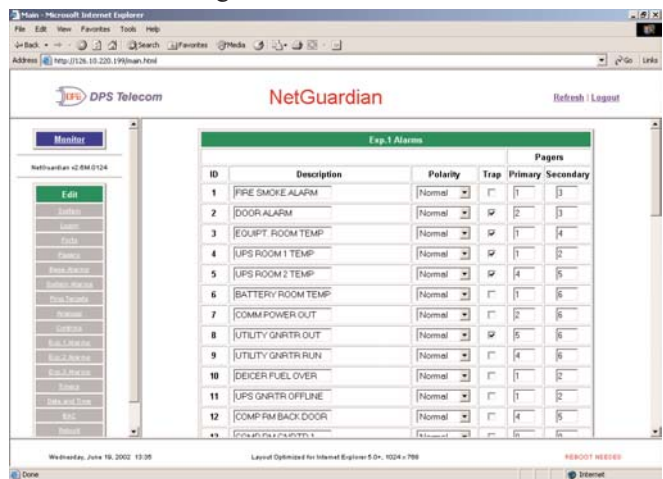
Main - Microsoft Internet Explorer

File Edit View Favorites Tools Help

Back Search Favorites Media

Address http://126.10.220.199/main.html

Go Links

DPS Telecom

NetGuardian

Refresh | Logout

Monitor

NetGuardian v2.6M.0124

Edit

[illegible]

Exp.1 Alarms

| ID | Description | Polarity | Trap | Pagers Primary | Pagers Secondary |
|---|---|---|---|---|---|
| 1 | FIRE SMOKE ALARM | Normal | | 1 | 3 |
| 2 | DOOR ALARM | Normal | ☑ | 2 | 3 |
| 3 | EQUIPT. ROOM TEMP | Normal | ☑ | 1 | 4 |
| 4 | UPS ROOM 1 TEMP | Normal | ☑ | 1 | 2 |
| 5 | UPS ROOM 2 TEMP | Normal | ☑ | 4 | 5 |
| 6 | BATTERY ROOM TEMP | Normal | | 1 | 6 |
| 7 | COMM POWER OUT | Normal | | 2 | 6 |
| 8 | UTILITY GNRTR OUT | Normal | ☑ | 5 | 6 |
| 9 | UTILITY GNRTR RUN | Normal | | 4 | 6 |
| 10 | DEICER FUEL OVER | Normal | | 1 | 2 |
| 11 | UPS GNRTR OFFLINE | Normal | | 1 | 2 |
| 12 | COMP RM BACK DOOR | Normal | | 4 | 5 |
| 13 | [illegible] | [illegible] | | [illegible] | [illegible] |

Wednesday, June 19, 2002 13:35

Layout Optimized for Internet Explorer 5.0+, 1024 x 768

REBOOT NEEDED

Done

Internet